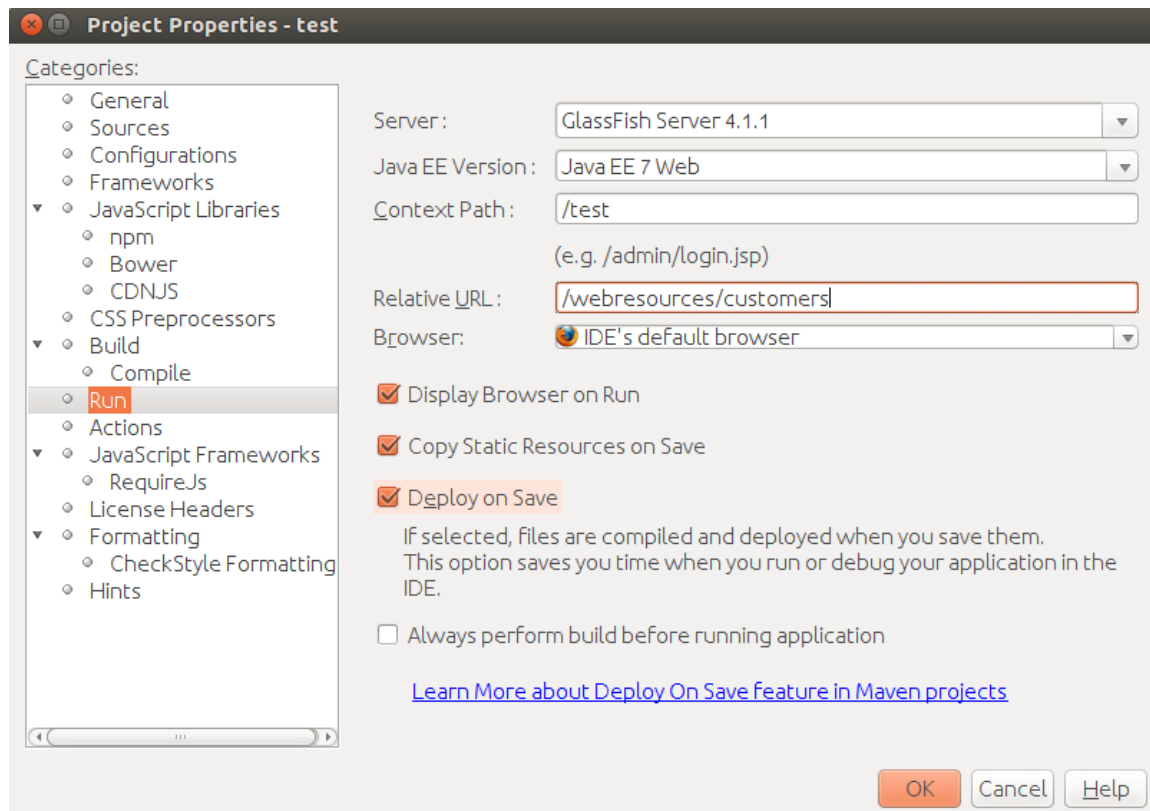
Project Properties - test

Categories:

General
Sources
Configurations
Frameworks
JavaScript Libraries
npm
Bower
CDNJS
CSS Preprocessors
Build
Compile
Run
Actions
JavaScript Frameworks
RequireJs
License Headers
Formatting
CheckStyle Formatting
Hints

Server: GlassFish Server 4.1.1
Java EE Version: Java EE 7 Web
Context Path: /test
(e.g. /admin/login.jsp)
Relative URL: /webresources/customers
Browser: IDE's default browser

Display Browser on Run
Copy Static Resources on Save
Deploy on Save
If selected, files are compiled and deployed when you save them. This option saves you time when you run or debug your application in the IDE.

Always perform build before running application

Learn More about Deploy On Save feature in Maven projects

OK
Cancel
Help